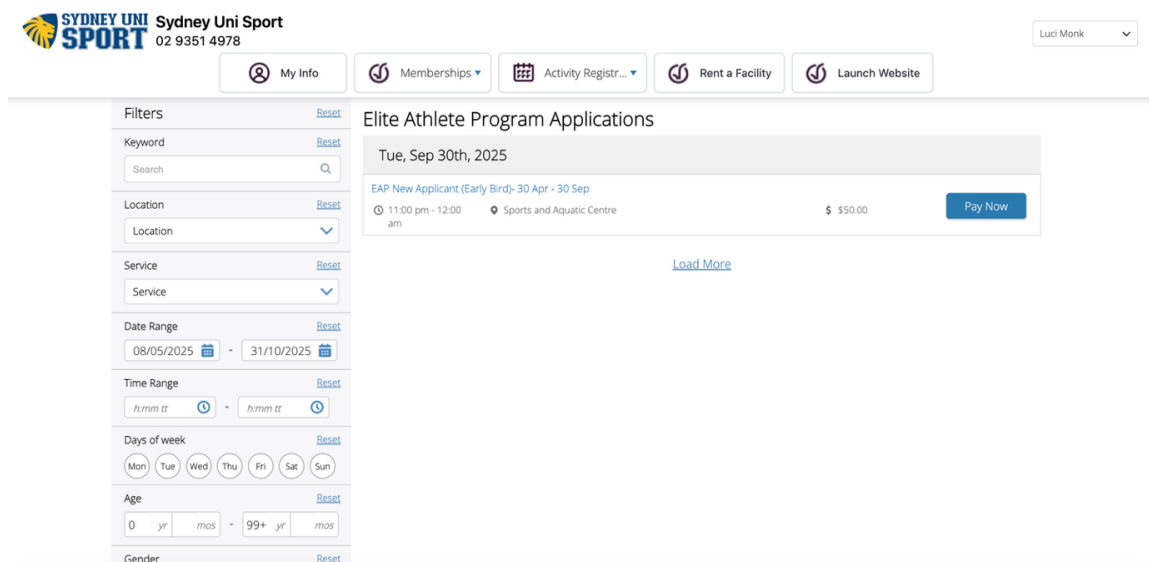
SYDNEY UNI SPORT Sydney Uni Sport
02 9351 4978

Luci Monk

My Info
Memberships
Activity Registr...
Rent a Facility
Launch Website

Filters Reset

Keyword Reset
Search

Location Reset
Location

Service Reset
Service

Date Range Reset
08/05/2025 - 31/10/2025

Time Range Reset
h:mm tt - h:mm tt

Days of week Reset
Mon Tue Wed Thu Fri Sat Sun

Age Reset
0 yr mos - 99+ yr mos

Gender Reset

Elite Athlete Program Applications

Tue, Sep 30th, 2025

EAP New Applicant (Early Bird)- 30 Apr - 30 Sep
11:00 pm - 12:00 am
Sports and Aquatic Centre
$ $50.00
Pay Now

Load More